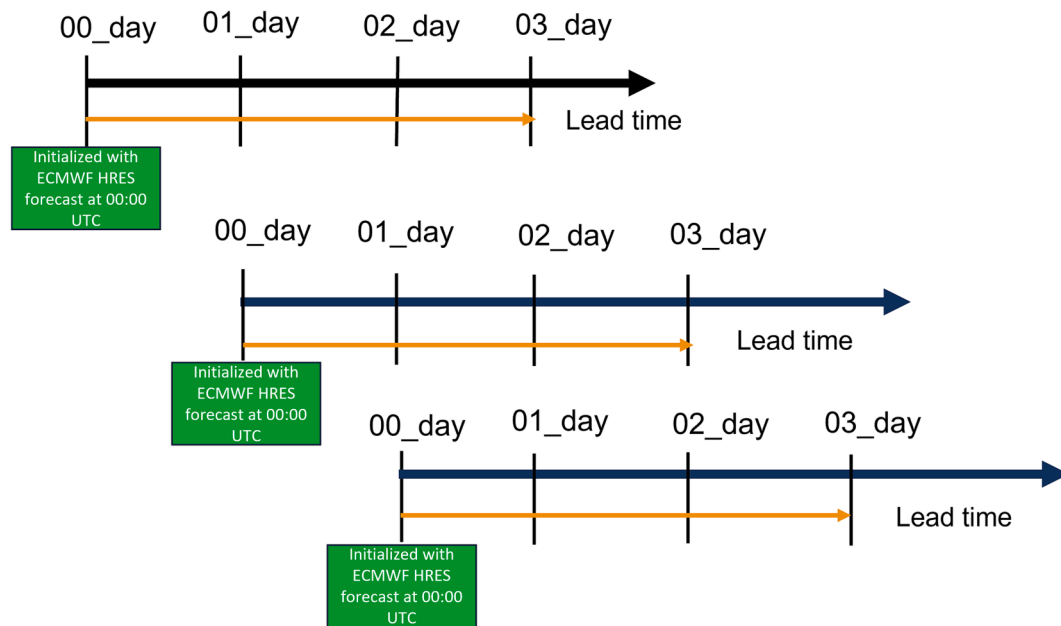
00_day 01_day 02_day 03_day

Lead time

Initialized with ECMWF HRES forecast at 00:00 UTC

00_day 01_day 02_day 03_day

Lead time

Initialized with ECMWF HRES forecast at 00:00 UTC

00_day 01_day 02_day 03_day

Lead time

Initialized with ECMWF HRES forecast at 00:00 UTC